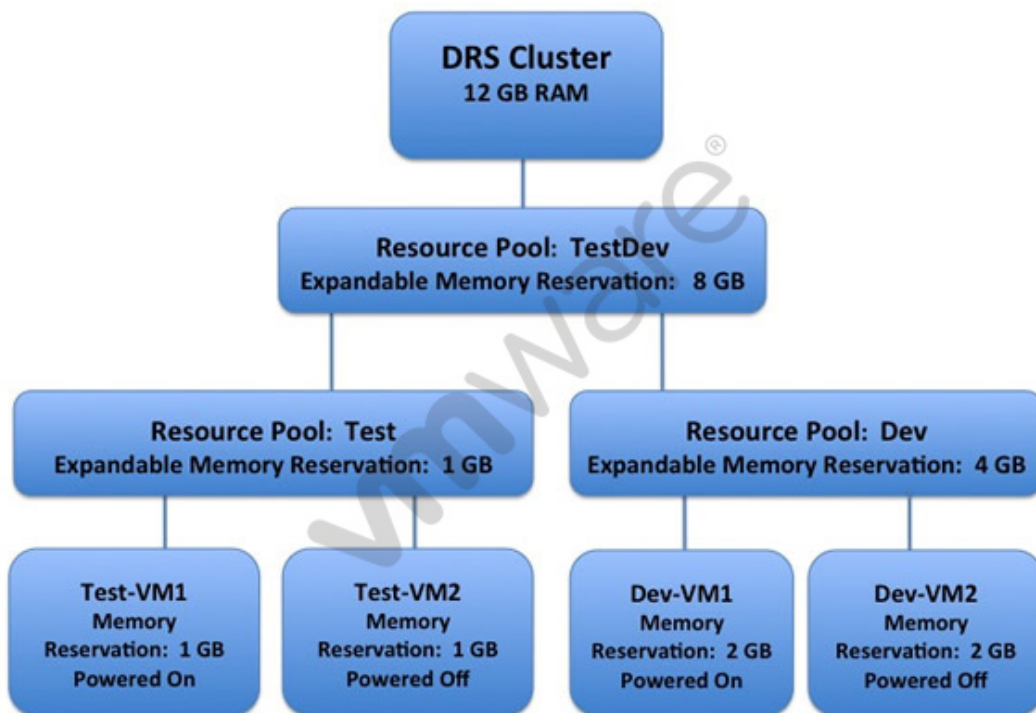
DRS Cluster
12 GB RAM

Resource Pool: TestDev
Expandable Memory Reservation: 8 GB

Resource Pool: Test
Expandable Memory Reservation: 1 GB

Resource Pool: Dev
Expandable Memory Reservation: 4 GB

Test-VM1
Memory
Reservation: 1 GB
Powered On

Test-VM2
Memory
Reservation: 1 GB
Powered Off

Dev-VM1
Memory
Reservation: 2 GB
Powered On

Dev-VM2
Memory
Reservation: 2 GB
Powered Off

vmware®